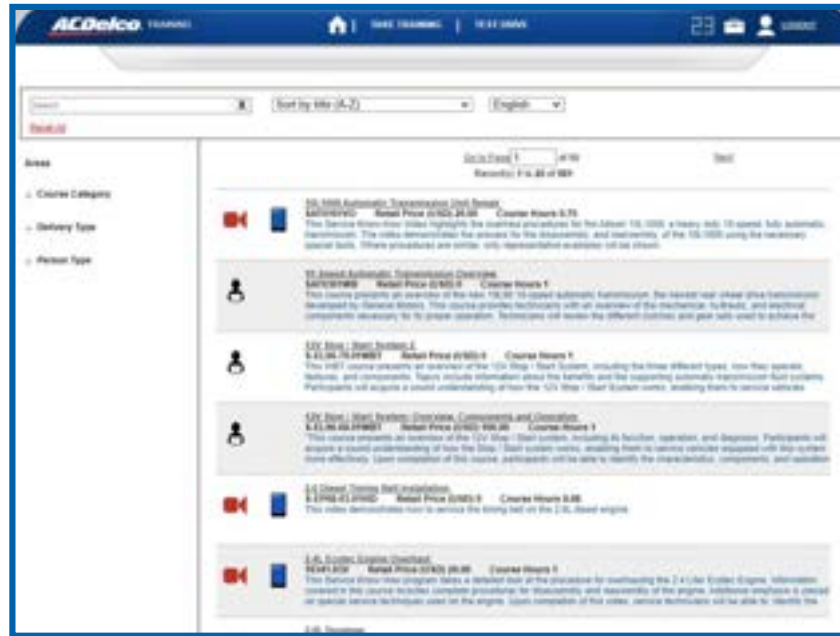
ACDelco TRAINING

TAKE TRAINING | TEST DRIVE

Search

Reset All

Sort by title (A-Z)

English

Areas

Course Category

Delivery Type

Person Type

Go to Page 1 of 50

Next

Records: 1 to 20 of 981

10L1000 Automatic Transmission Unit Repair
Retail Price (USD) 20.00 Course Hours 0.75
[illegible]

10 Speed Automatic Transmission Overview
Retail Price (USD) 0 Course Hours 1
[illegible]

12V Stop / Start System 2
Retail Price (USD) 0 Course Hours 1
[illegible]

12V Stop / Start System: Overview, Components and Operation
Retail Price (USD) 100.00 Course Hours 1
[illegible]

2.8 Diesel Timing Belt Installation
Retail Price (USD) 0 Course Hours 0.08
This video demonstrates how to service the timing belt on the 2.8L diesel engine.

2.4L Ecotec Engine Overhaul
Retail Price (USD) 20.00 Course Hours 1
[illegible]

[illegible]